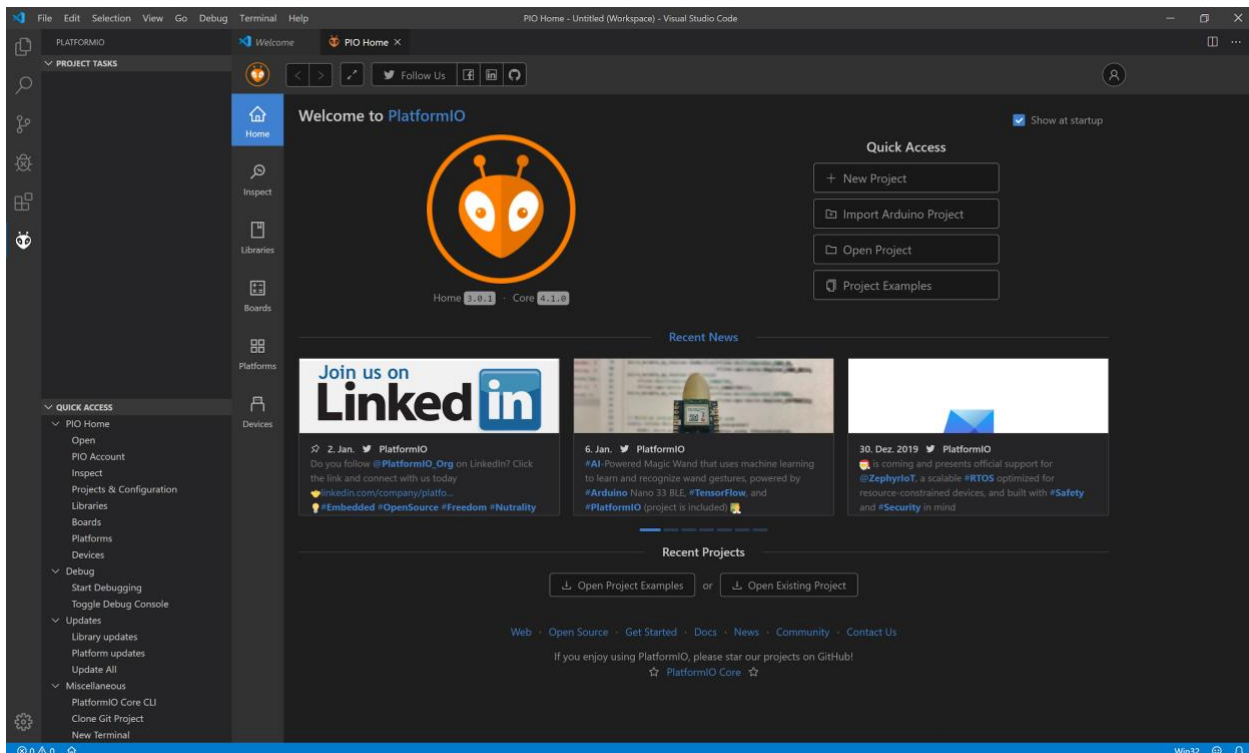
File Edit Selection View Go Debug Terminal Help

PIO Home - Untitled (Workspace) - Visual Studio Code

PLATFORMIO

PROJECT TASKS

Welcome

PIO Home ×

Follow Us

Home

Inspect

Libraries

Boards

Platforms

Devices

Welcome to PlatformIO

Show at startup

Quick Access

+ New Project

Import Arduino Project

Open Project

Project Examples

Home 3.0.1 · Core 4.1.0

Recent News

Join us on LinkedIn

2. Jan. PlatformIO
Do you follow @PlatformIO_Org on LinkedIn? Click the link and connect with us today
linkedin.com/company/platfo...
#Embedded #OpenSource #Freedom #Nutrality

6. Jan. PlatformIO
#AI-Powered Magic Wand that uses machine learning to learn and recognize wand gestures, powered by #Arduino Nano 33 BLE, #TensorFlow, and #PlatformIO (project is included)

30. Dez. 2019 PlatformIO
is coming and presents official support for @ZephyrIoT, a scalable #RTOS optimized for resource-constrained devices, and built with #Safety and #Security in mind

Recent Projects

Open Project Examples or Open Existing Project

Web · Open Source · Get Started · Docs · News · Community · Contact Us

If you enjoy using PlatformIO, please star our projects on GitHub!

PlatformIO Core

QUICK ACCESS
PIO Home
Open
PIO Account
Inspect
Projects & Configuration
Libraries
Boards
Platforms
Devices
Debug
Start Debugging
Toggle Debug Console
Updates
Library updates
Platform updates
Update All
Miscellaneous
PlatformIO Core CLI
Clone Git Project
New Terminal

⊗ 0 ⚠ 0

Win32